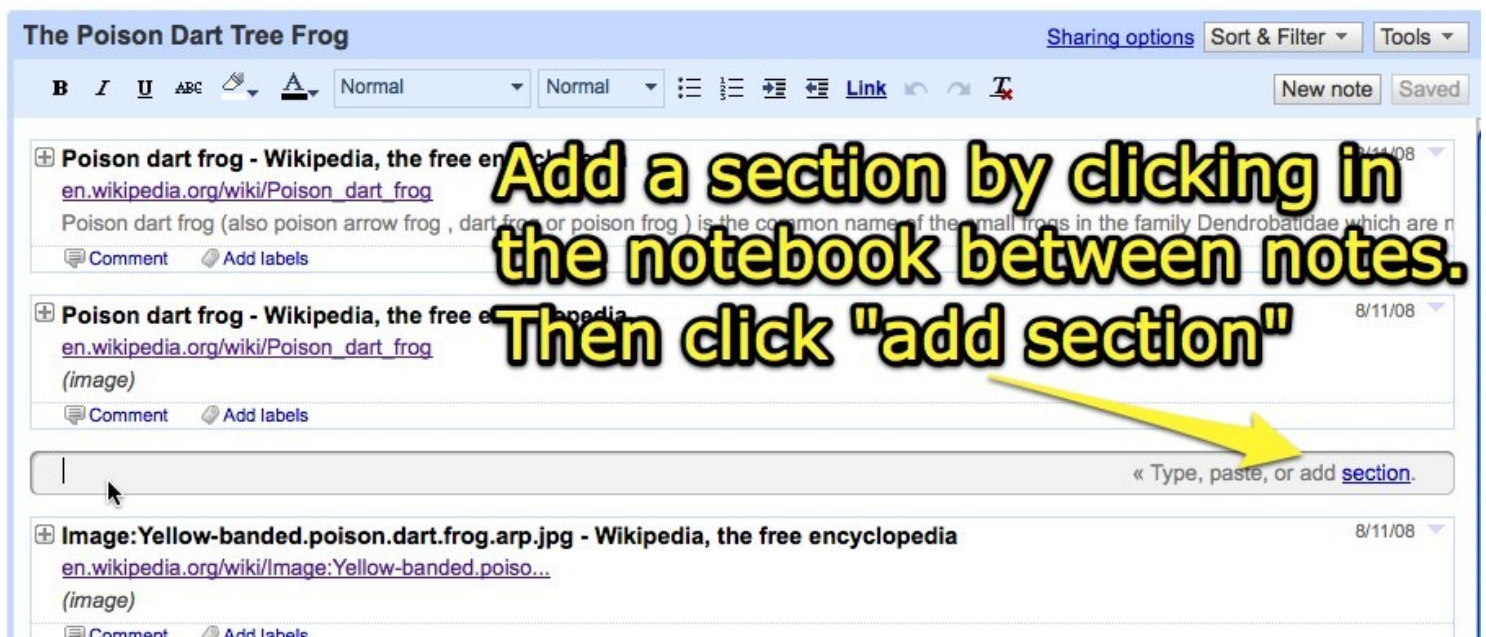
The Poison Dart Tree Frog

Sharing options Sort & Filter Tools

B I U ABC Normal Normal Link New note Saved

Poison dart frog - Wikipedia, the free en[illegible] 8/11/08
en.wikipedia.org/wiki/Poison_dart_frog
Poison dart frog (also poison arrow frog , dart fr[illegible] or poison frog ) is the co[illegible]mon name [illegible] the small frogs in the family Dendrobatidae which are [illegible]
Comment Add labels

Add a section by clicking in the notebook between notes. Then click "add section"

Poison dart frog - Wikipedia, the free e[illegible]pedia 8/11/08
en.wikipedia.org/wiki/Poison_dart_frog
(image)
Comment Add labels

« Type, paste, or add section.

Image:Yellow-banded.poison.dart.frog.arp.jpg - Wikipedia, the free encyclopedia 8/11/08
en.wikipedia.org/wiki/Image:Yellow-banded.poiso...
(image)
Comment Add labels